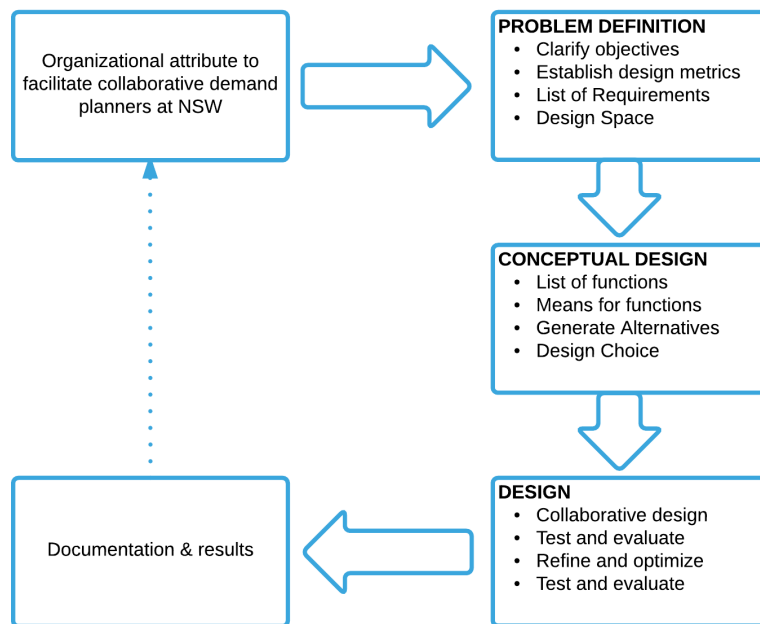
Organizational attribute to facilitate collaborative demand planners at NSW

PROBLEM DEFINITION
- Clarify objectives
- Establish design metrics
- List of Requirements
- Design Space

CONCEPTUAL DESIGN
- List of functions
- Means for functions
- Generate Alternatives
- Design Choice

DESIGN
- Collaborative design
- Test and evaluate
- Refine and optimize
- Test and evaluate

Documentation & results